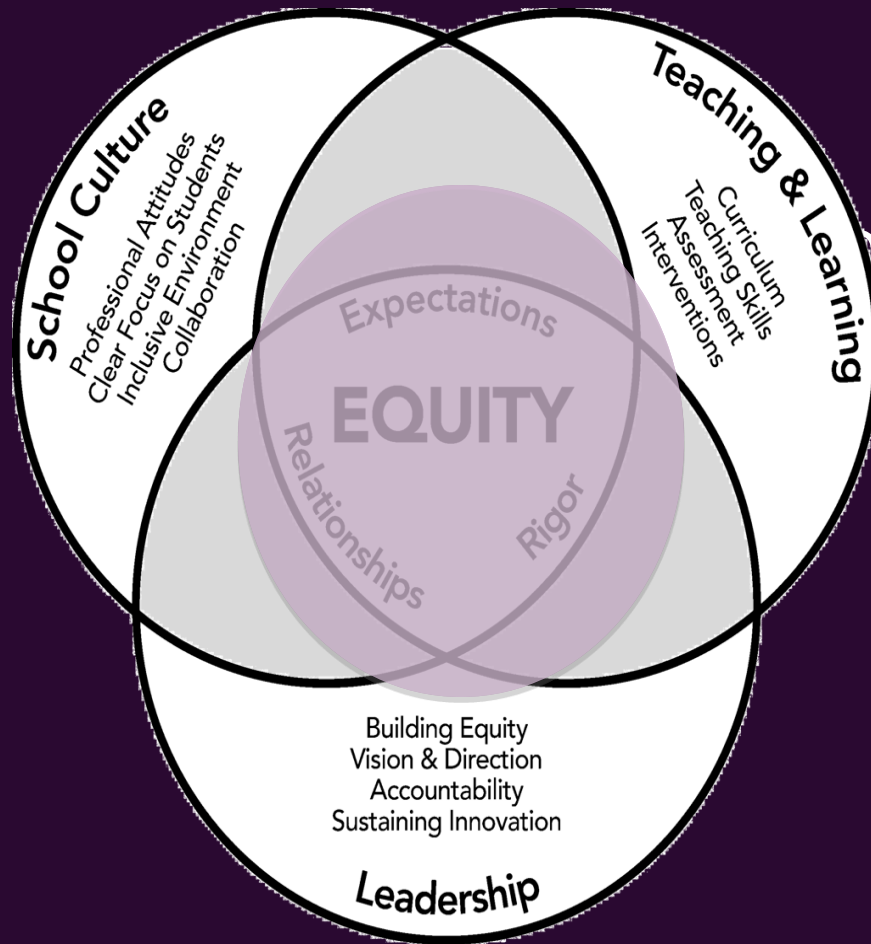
School Culture
Professional Attitudes
Clear Focus on Students
Inclusive Environment
Collaboration

Teaching & Learning
Curriculum
Teaching Skills
Assessment
Interventions

Expectations
EQUITY
Relationships
Rigor

Building Equity
Vision & Direction
Accountability
Sustaining Innovation

Leadership